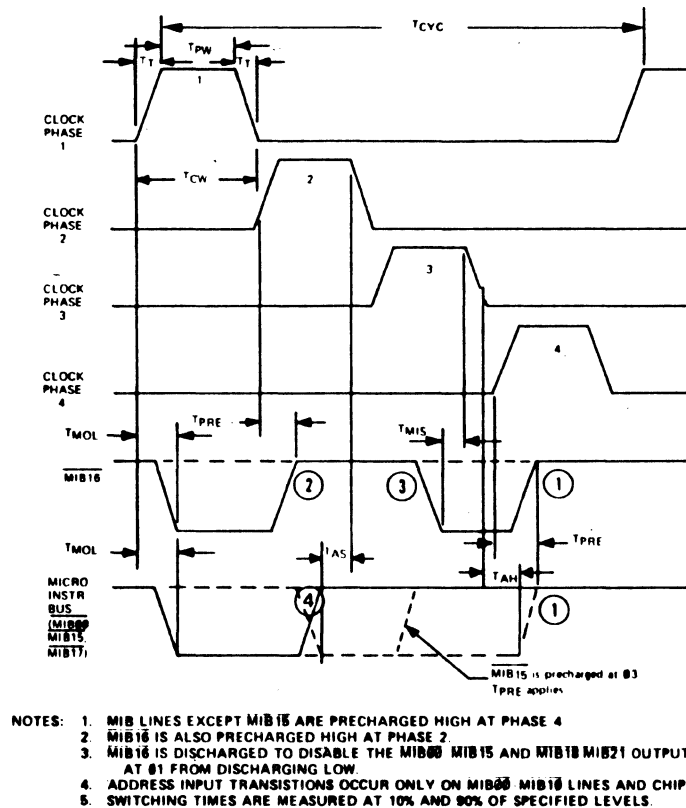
$T_{CYC}$

$T_T$

$T_{PW}$

$T_T$

1

CLOCK PHASE 1

$T_{CW}$

2

CLOCK PHASE 2

3

CLOCK PHASE 3

4

CLOCK PHASE 4

$T_{MOL}$

$T_{PRE}$

$T_{MIS}$

$\overline{MIB16}$

2

3

1

$T_{MOL}$

$T_{PRE}$

$T_{AS}$

$T_{AH}$

MICRO INSTR BUS ($\overline{MIB00}$ $\overline{MIB15}$, $\overline{MIB17}$)

4

1

$\overline{MIB15}$ is precharged at Ø3 $T_{PRE}$ applies

NOTES: 1. MIB LINES EXCEPT $\overline{MIB15}$ ARE PRECHARGED HIGH AT PHASE 4
2. $\overline{MIB16}$ IS ALSO PRECHARGED HIGH AT PHASE 2.
3. $\overline{MIB16}$ IS DISCHARGED TO DISABLE THE $\overline{MIB00}$ $\overline{MIB15}$ AND $\overline{MIB18}$ $\overline{MIB21}$ OUTPUT AT Ø1 FROM DISCHARGING LOW.
4. ADDRESS INPUT TRANSISTIONS OCCUR ONLY ON $\overline{MIB00}$ $\overline{MIB10}$ LINES AND CHIP
5. SWITCHING TIMES ARE MEASURED AT 10% AND 90% OF SPECIFIED LEVELS.